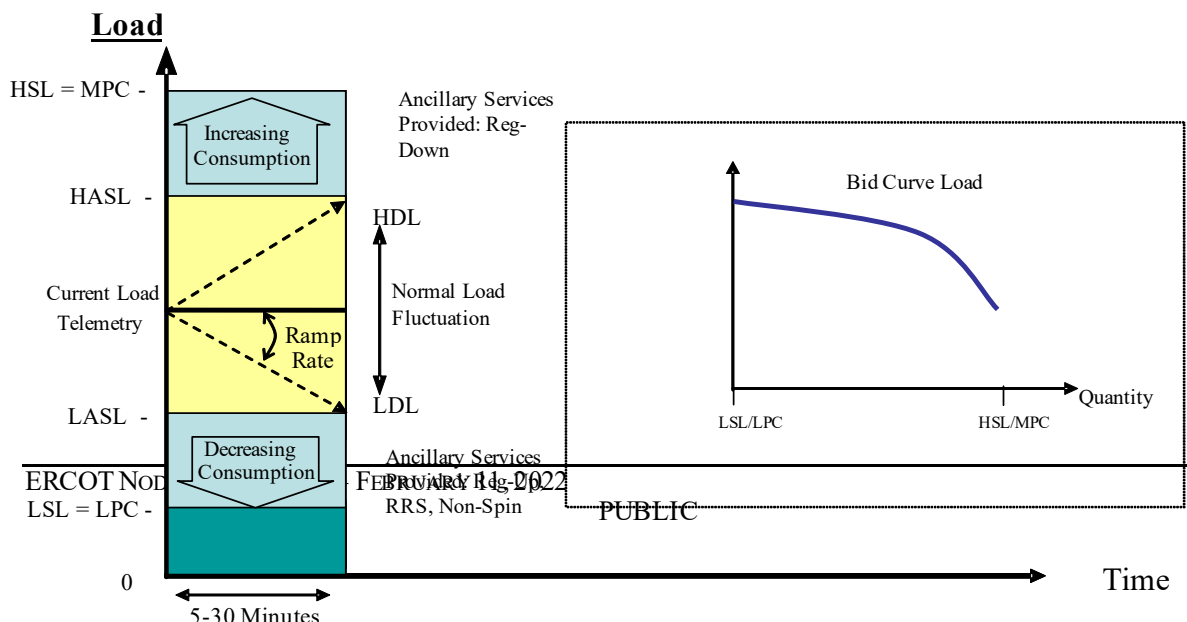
Load

HSL = MPC -

Increasing Consumption

HASL -

Current Load Telemetry

Ramp Rate

LASL -

Decreasing Consumption

LSL = LPC -

0

5-30 Minutes

HDL

Normal Load Fluctuation

LDL

Ancillary Services Provided: Reg-Down

Ancillary Services Provided: Reg-Up, RRS, Non-Spin

Bid Curve Load

Quantity

LSL/LPC

HSL/MPC

Time

ERCOT NODAL PROTOCOLS – FEBRUARY 11, 2022

PUBLIC